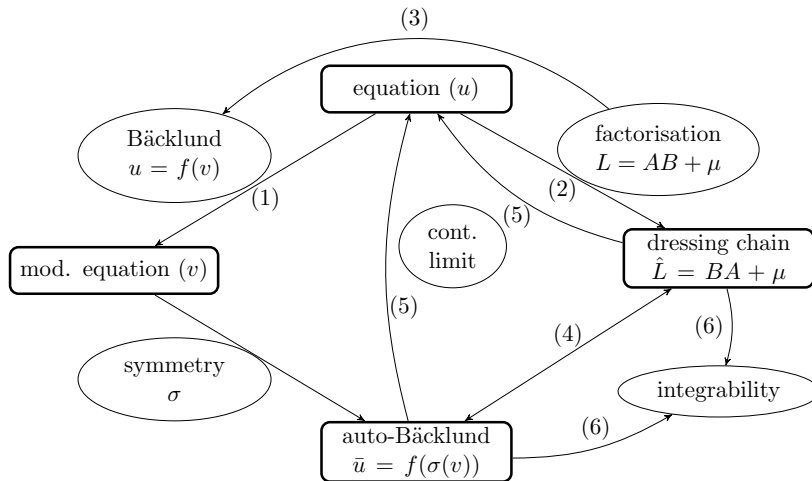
(3)

equation $(u)$

Bäcklund
$u = f(v)$

factorisation
$L = AB + \mu$

(1)

(2)

(5)

cont.
limit

dressing chain
$\hat{L} = BA + \mu$

mod. equation $(v)$

(5)

(4)

(6)

symmetry
$\sigma$

integrability

(6)

auto-Bäcklund
$\bar{u} = f(\sigma(v))$